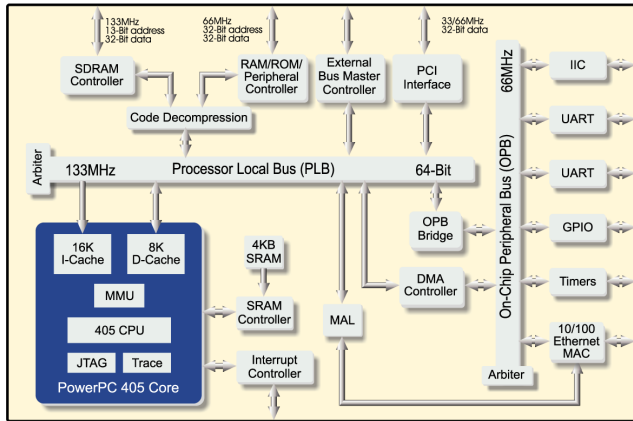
133MHz
13-Bit address
32-Bit data

66MHz
32-Bit address
32-Bit data

33/66MHz
32-Bit data

SDRAM Controller

RAM/ROM/ Peripheral Controller

External Bus Master Controller

PCI Interface

66MHz

IIC

Code Decompression

UART

Arbiter

133MHz

Processor Local Bus (PLB)

64-Bit

UART

On-Chip Peripheral Bus (OPB)

16K I-Cache

8K D-Cache

4KB SRAM

OPB Bridge

GPIO

MMU

DMA Controller

Timers

405 CPU

SRAM Controller

MAL

10/100 Ethernet MAC

JTAG

Trace

Interrupt Controller

Arbiter

PowerPC 405 Core